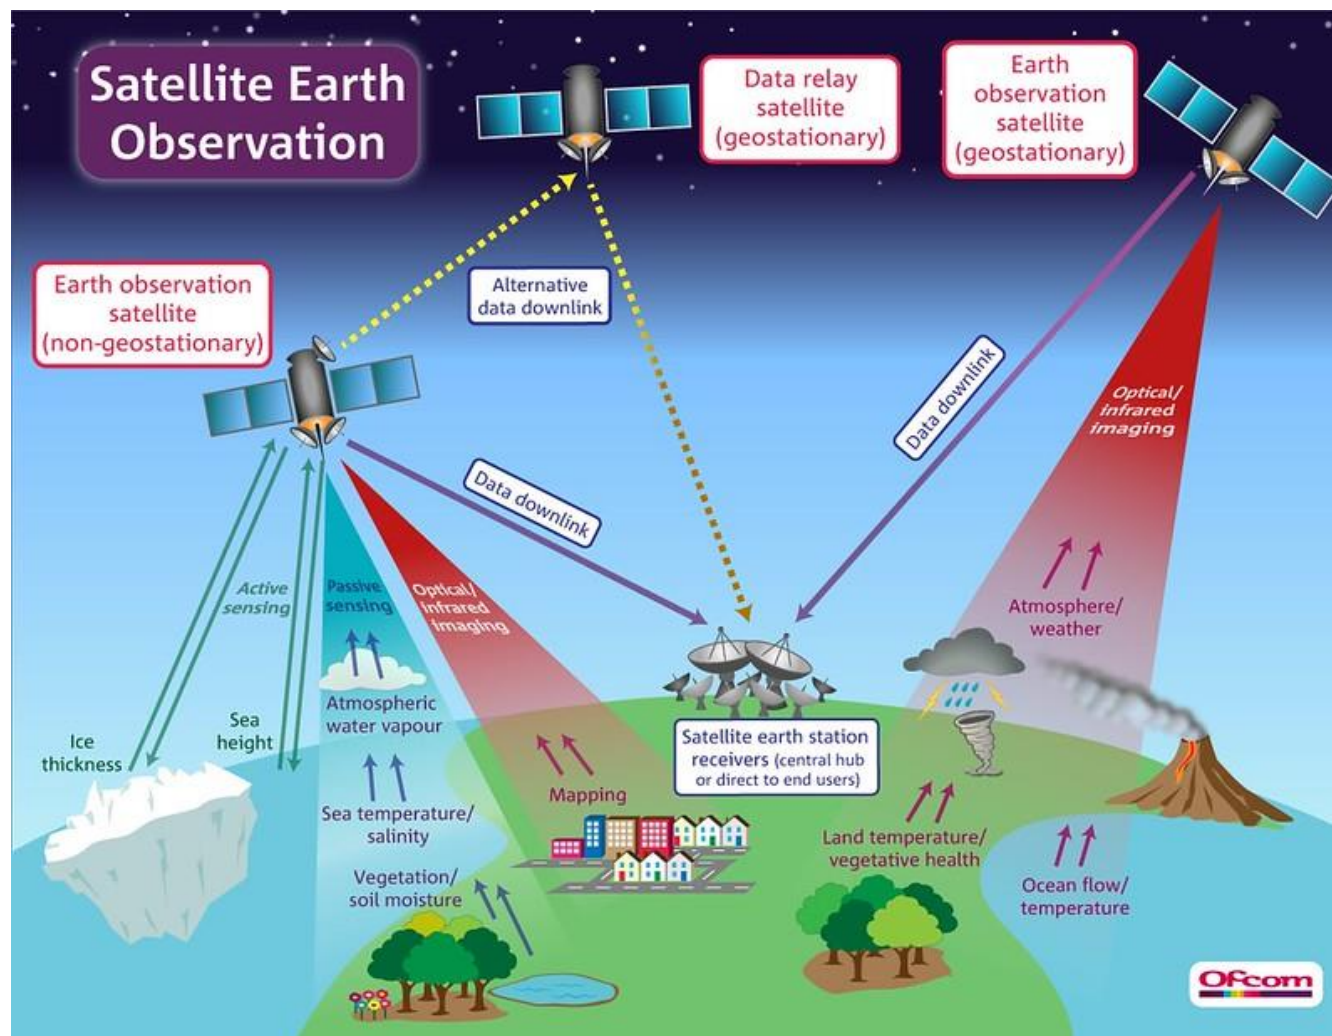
Satellite Earth Observation

Data relay satellite (geostationary)

Earth observation satellite (geostationary)

Earth observation satellite (non-geostationary)

Alternative data downlink

Data downlink

Data downlink

Optical/ infrared imaging

Active sensing

Passive sensing

Optical/ infrared imaging

Atmosphere/ weather

Atmospheric water vapour

Ice thickness

Sea height

Satellite earth station receivers (central hub or direct to end users)

Mapping

Sea temperature/ salinity

Land temperature/ vegetative health

Vegetation/ soil moisture

Ocean flow/ temperature

Ofcom